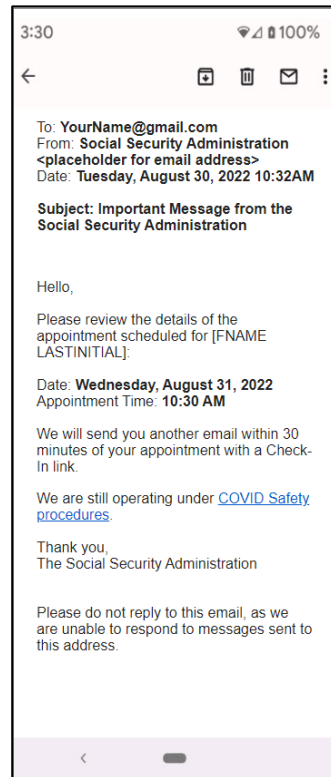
3:30 100%

To: YourName@gmail.com
From: Social Security Administration <placeholder for email address>
Date: Tuesday, August 30, 2022 10:32AM

Subject: Important Message from the Social Security Administration

Hello,

Please review the details of the appointment scheduled for [FNAME LASTINITIAL]:

Date: Wednesday, August 31, 2022
Appointment Time: 10:30 AM

We will send you another email within 30 minutes of your appointment with a Check-In link.

We are still operating under COVID Safety procedures.

Thank you,
The Social Security Administration

Please do not reply to this email, as we are unable to respond to messages sent to this address.